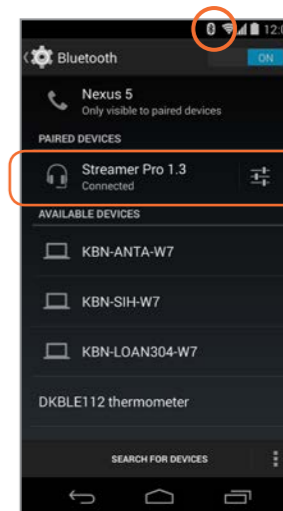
12:0

Bluetooth

ON

Nexus 5
Only visible to paired devices

PAIRED DEVICES

Streamer Pro 1.3
Connected

AVAILABLE DEVICES

KBN-ANTA-W7

KBN-SIH-W7

KBN-LOAN304-W7

DKBLE112 thermometer

SEARCH FOR DEVICES